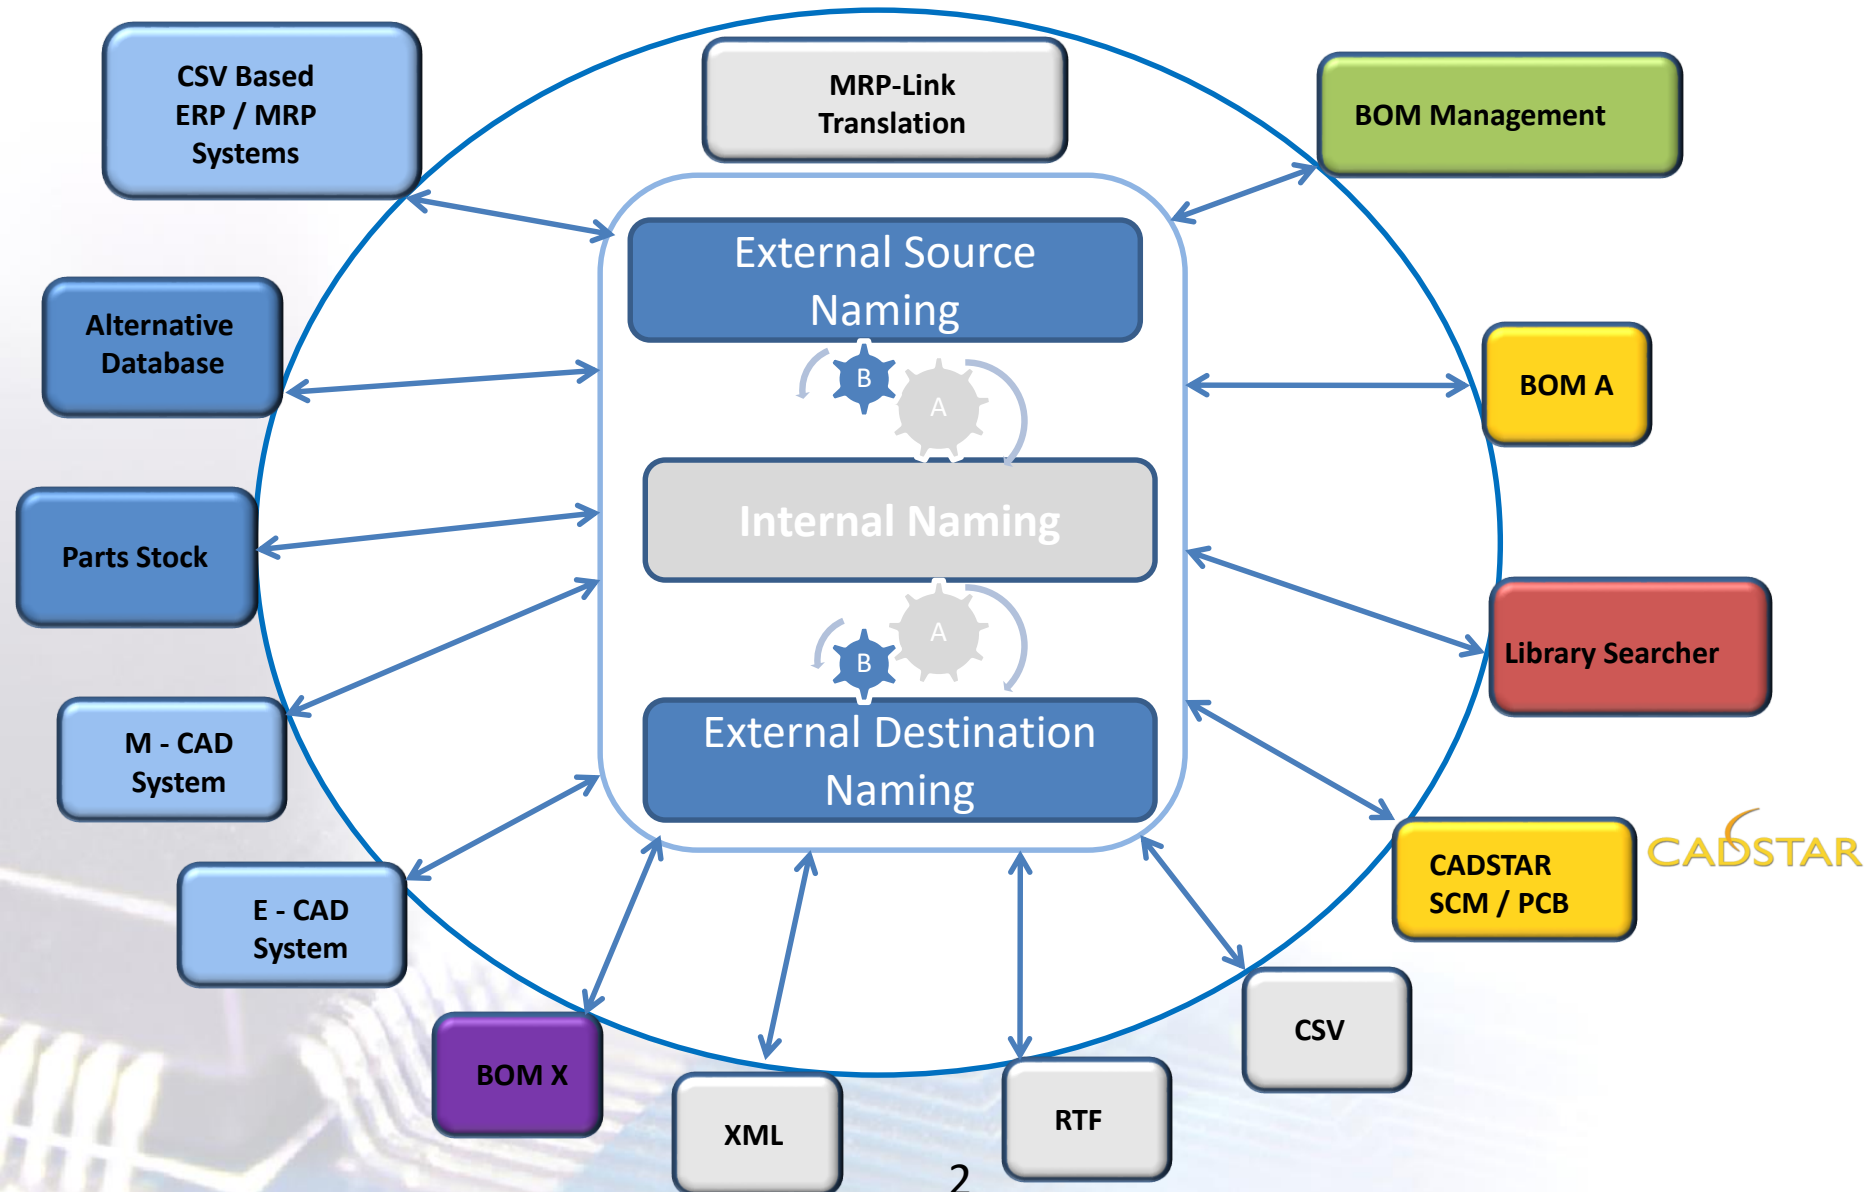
CSV Based ERP / MRP Systems

MRP-Link Translation

BOM Management

External Source Naming

B

A

Alternative Database

BOM A

Internal Naming

Parts Stock

Library Searcher

A

B

M - CAD System

External Destination Naming

CADSTAR SCM / PCB

CADSTAR

E - CAD System

CSV

BOM X

XML

RTF

2